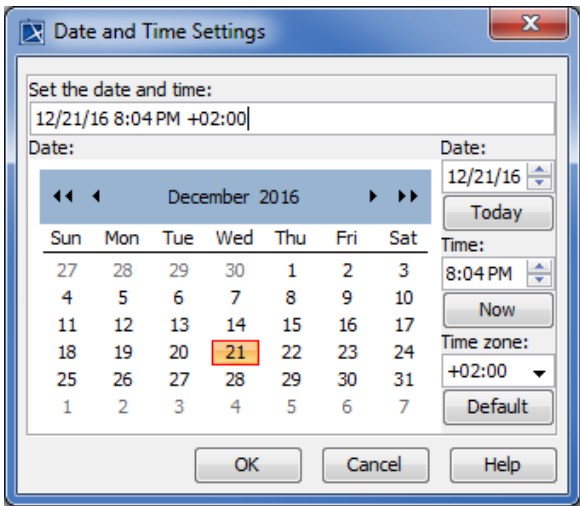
Date and Time Settings

Set the date and time:

12/21/16 8:04 PM +02:00

Date:

◂◂ ◂ December 2016 ▸ ▸▸

| Sun | Mon | Tue | Wed | Thu | Fri | Sat |
|---|---|---|---|---|---|---|
| 27 | 28 | 29 | 30 | 1 | 2 | 3 |
| 4 | 5 | 6 | 7 | 8 | 9 | 10 |
| 11 | 12 | 13 | 14 | 15 | 16 | 17 |
| 18 | 19 | 20 | 21 | 22 | 23 | 24 |
| 25 | 26 | 27 | 28 | 29 | 30 | 31 |
| 1 | 2 | 3 | 4 | 5 | 6 | 7 |

Date:

12/21/16

Today

Time:

8:04 PM

Now

Time zone:

+02:00

Default

OK

Cancel

Help